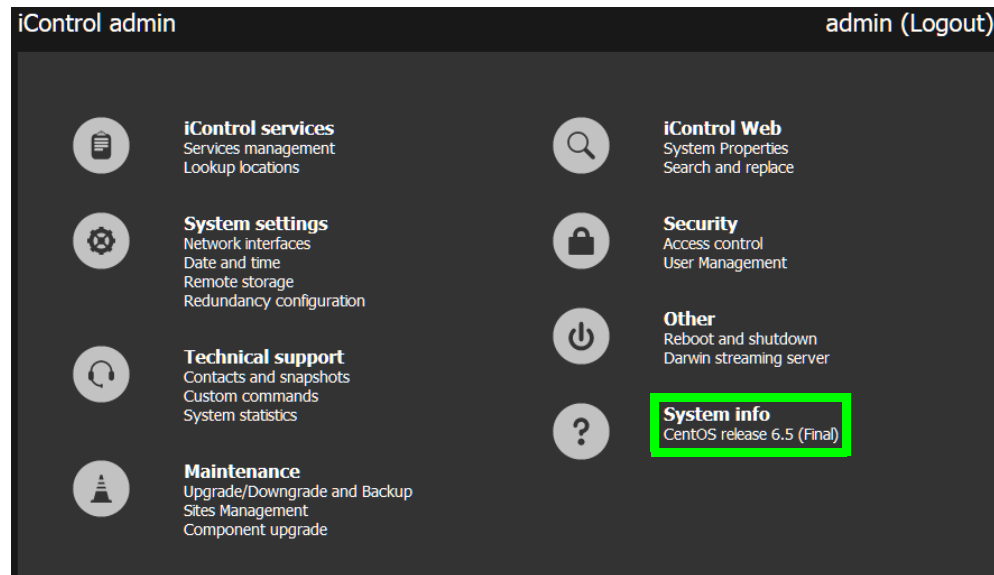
iControl admin

admin (Logout)

**iControl services**
Services management
Lookup locations

**System settings**
Network interfaces
Date and time
Remote storage
Redundancy configuration

**Technical support**
Contacts and snapshots
Custom commands
System statistics

**Maintenance**
Upgrade/Downgrade and Backup
Sites Management
Component upgrade

**iControl Web**
System Properties
Search and replace

**Security**
Access control
User Management

**Other**
Reboot and shutdown
Darwin streaming server

**System info**
CentOS release 6.5 (Final)